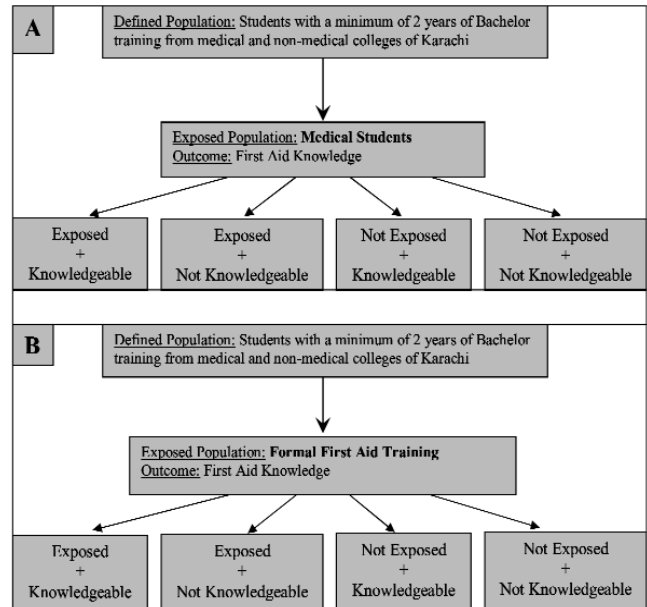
A

Defined Population: Students with a minimum of 2 years of Bachelor training from medical and non-medical colleges of Karachi

Exposed Population: Medical Students
Outcome: First Aid Knowledge

Exposed + Knowledgeable

Exposed + Not Knowledgeable

Not Exposed + Knowledgeable

Not Exposed + Not Knowledgeable

B

Defined Population: Students with a minimum of 2 years of Bachelor training from medical and non-medical colleges of Karachi

Exposed Population: Formal First Aid Training
Outcome: First Aid Knowledge

Exposed + Knowledgeable

Exposed + Not Knowledgeable

Not Exposed + Knowledgeable

Not Exposed + Not Knowledgeable